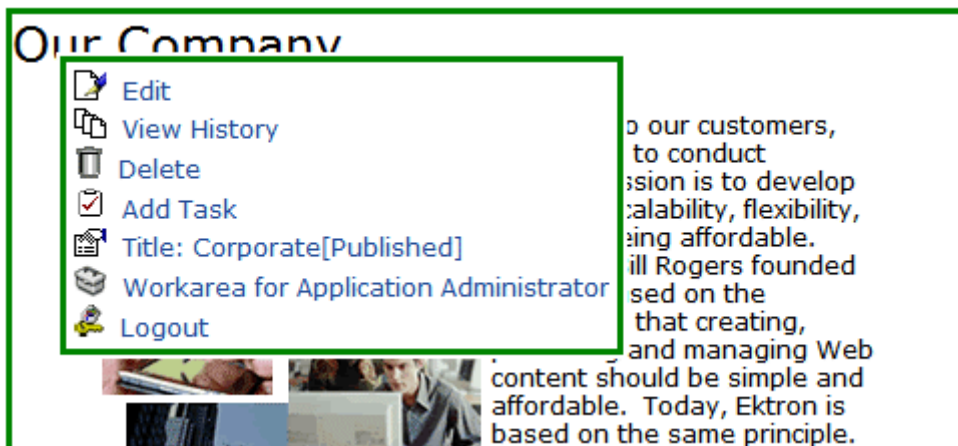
Our Company

Edit
View History
Delete
Add Task
Title: Corporate[Published]
Workarea for Application Administrator
Logout

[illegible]o our customers, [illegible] to conduct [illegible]ssion is to develop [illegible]calability, flexibility, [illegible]eing affordable. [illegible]ill Rogers founded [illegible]sed on the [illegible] that creating, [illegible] and managing Web content should be simple and affordable. Today, Ektron is based on the same principle.